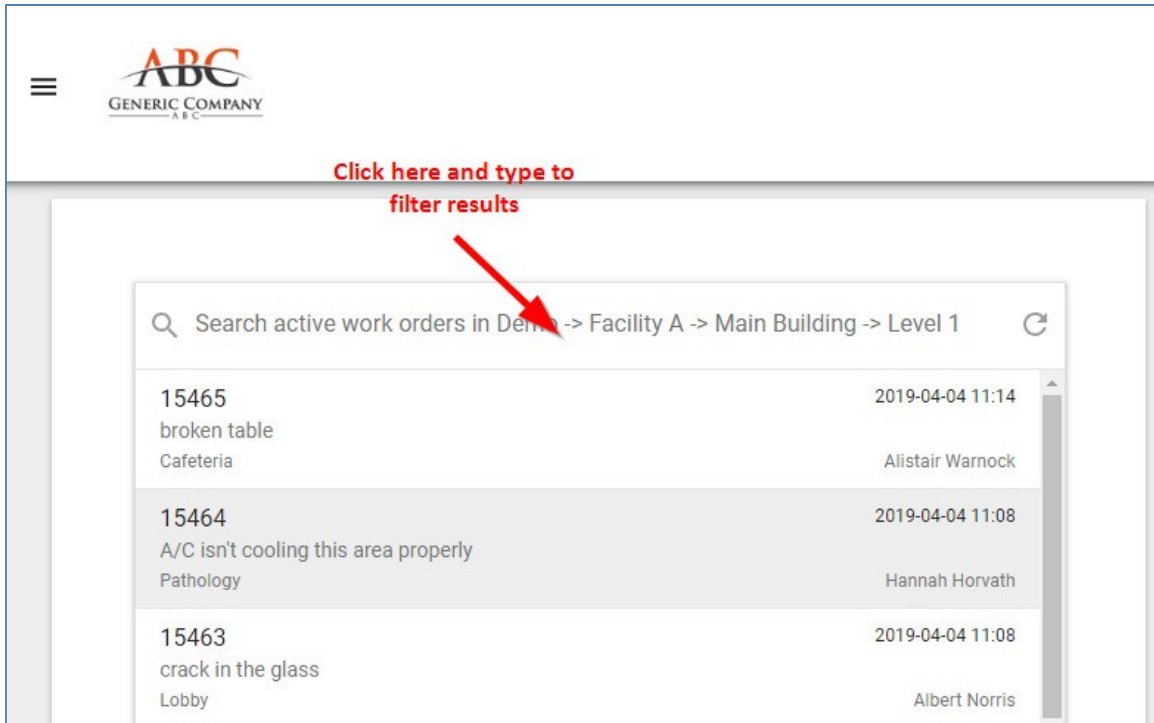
ABC
GENERIC COMPANY
A B C

Click here and type to filter results

Search active work orders in De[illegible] -> Facility A -> Main Building -> Level 1

15465
2019-04-04 11:14
broken table
Cafeteria
Alistair Warnock

15464
2019-04-04 11:08
A/C isn't cooling this area properly
Pathology
Hannah Horvath

15463
2019-04-04 11:08
crack in the glass
Lobby
Albert Norris